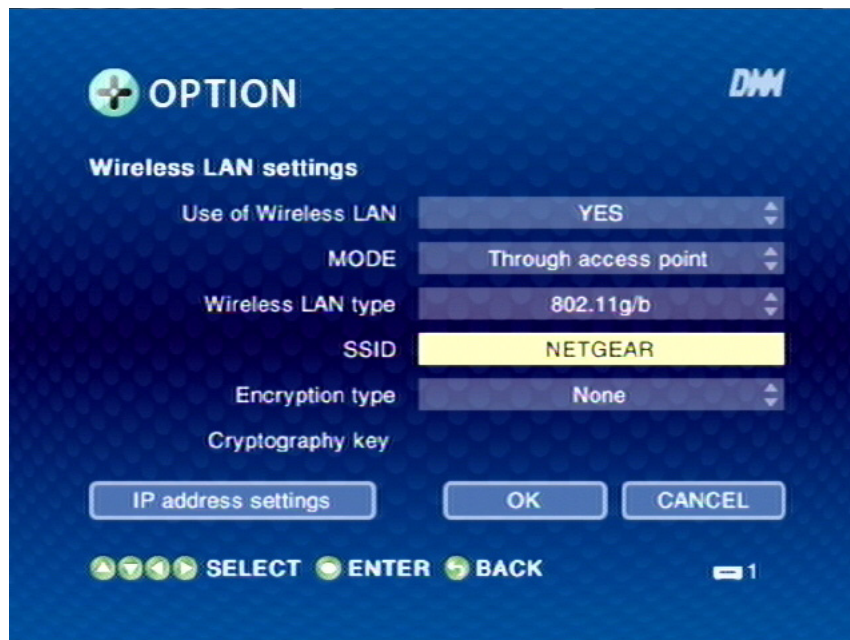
OPTION

DMM

Wireless LAN settings

Use of Wireless LAN | YES

MODE | Through access point

Wireless LAN type | 802.11g/b

SSID | NETGEAR

Encryption type | None

Cryptography key

IP address settings

OK

CANCEL

SELECT ENTER BACK

1